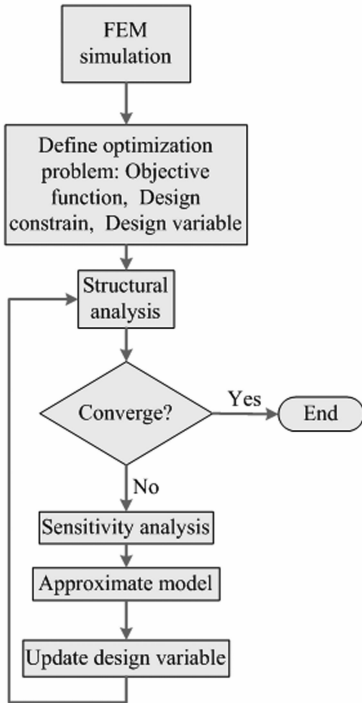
FEM simulation

Define optimization problem: Objective function, Design constrain, Design variable

Structural analysis

Converge?

Yes

End

No

Sensitivity analysis

Approximate model

Update design variable